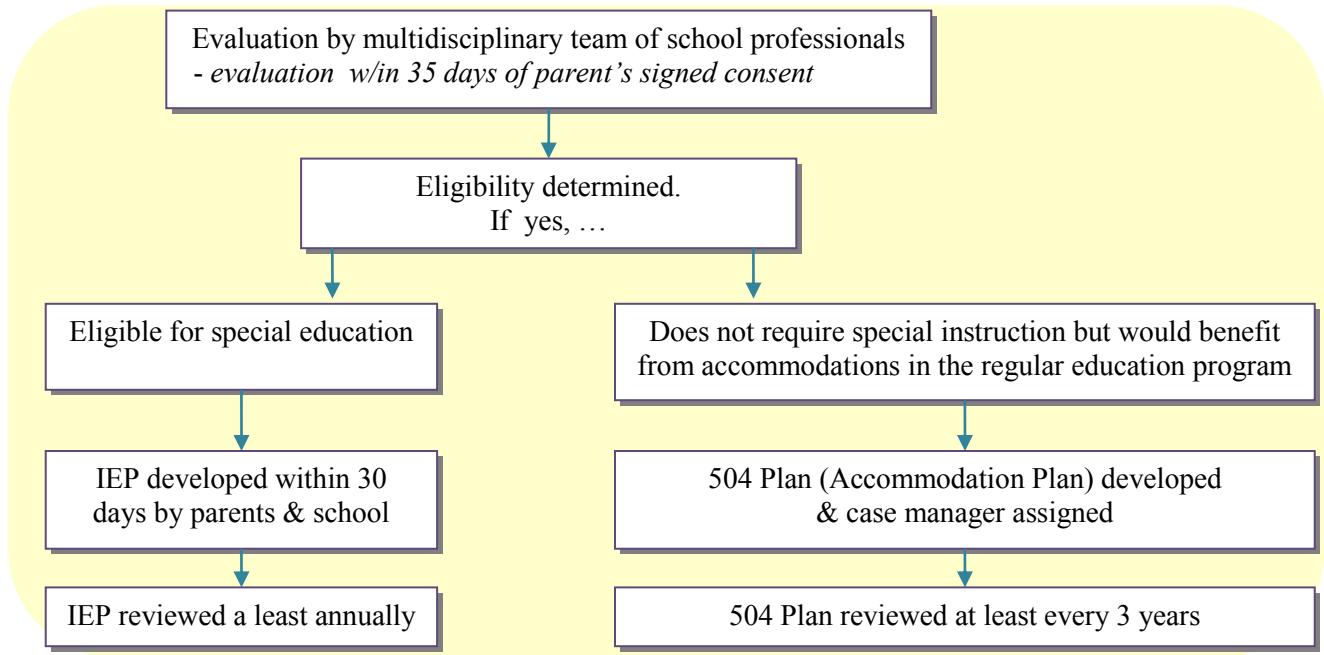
Evaluation by multidisciplinary team of school professionals
- *evaluation w/in 35 days of parent's signed consent*

Eligibility determined.
If yes, …

Eligible for special education

Does not require special instruction but would benefit from accommodations in the regular education program

IEP developed within 30 days by parents & school

504 Plan (Accommodation Plan) developed & case manager assigned

IEP reviewed a least annually

504 Plan reviewed at least every 3 years